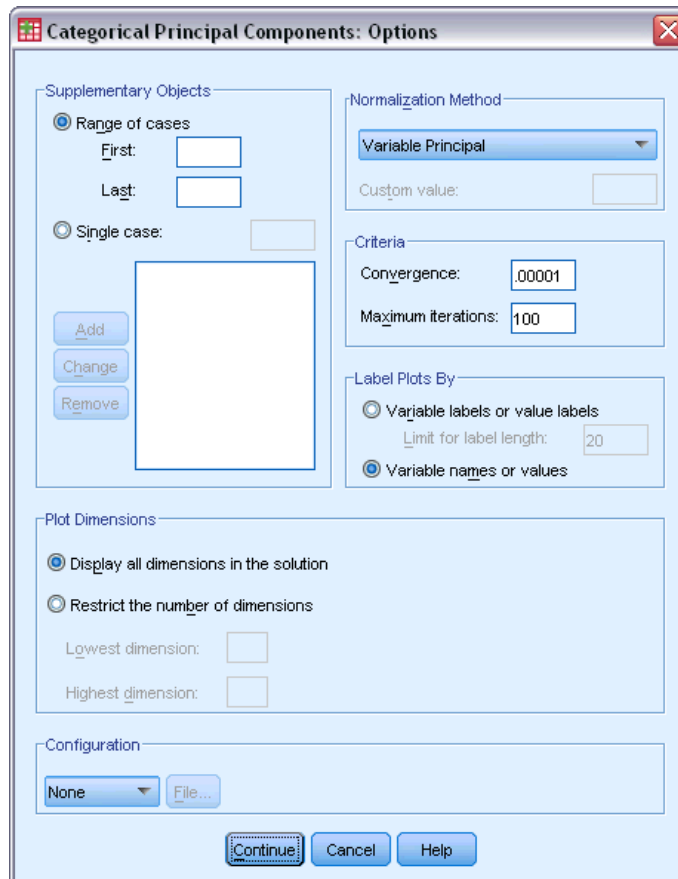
Categorical Principal Components: Options

Supplementary Objects
Range of cases
First:
Last:
Single case:
Add
Change
Remove

Normalization Method
Variable Principal
Custom value:

Criteria
Convergence: .00001
Maximum iterations: 100

Label Plots By
Variable labels or value labels
Limit for label length: 20
Variable names or values

Plot Dimensions
Display all dimensions in the solution
Restrict the number of dimensions
Lowest dimension:
Highest dimension:

Configuration
None
File...

Continue Cancel Help